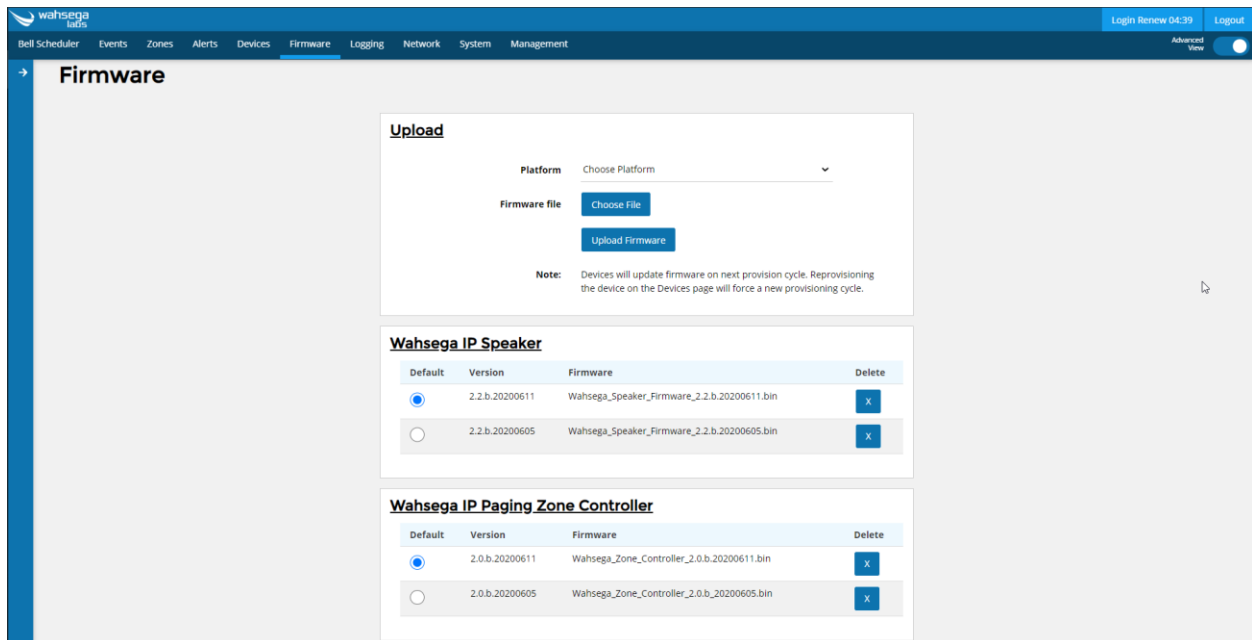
wahsega labs

Login Renew 04:39 Logout

Bell Scheduler Events Zones Alerts Devices Firmware Logging Network System Management

Advanced View

Firmware

Upload

Platform Choose Platform

Firmware file Choose File

Upload Firmware

Note: Devices will update firmware on next provision cycle. Reprovisioning the device on the Devices page will force a new provisioning cycle.

Wahsega IP Speaker

| Default | Version | Firmware | Delete |
|---|---|---|---|
| | 2.2.b.20200611 | Wahsega_Speaker_Firmware_2.2.b.20200611.bin | X |
| | 2.2.b.20200605 | Wahsega_Speaker_Firmware_2.2.b.20200605.bin | X |

Wahsega IP Paging Zone Controller

| Default | Version | Firmware | Delete |
|---|---|---|---|
| | 2.0.b.20200611 | Wahsega_Zone_Controller_2.0.b.20200611.bin | X |
| | 2.0.b.20200605 | Wahsega_Zone_Controller_2.0.b_20200605.bin | X |